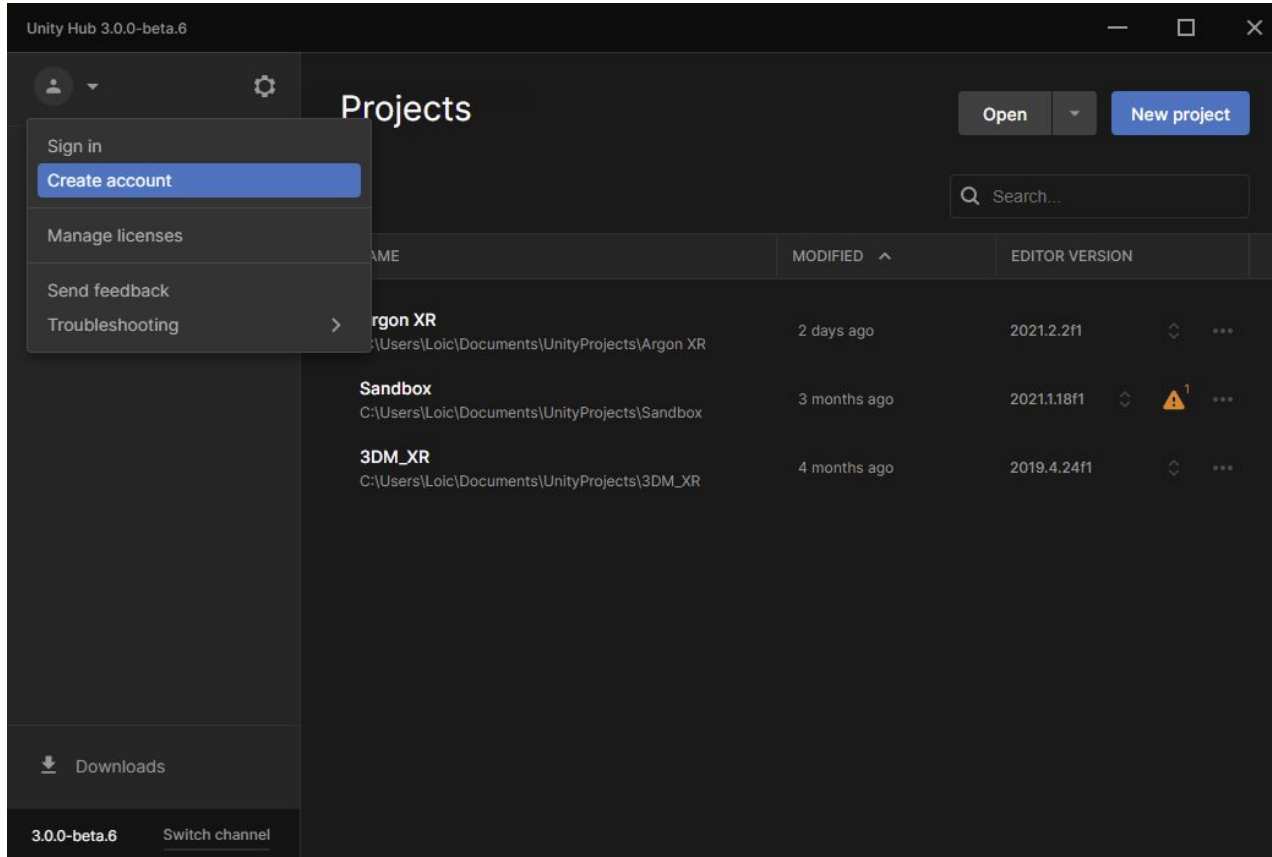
Unity Hub 3.0.0-beta.6

Sign in
Create account
Manage licenses
Send feedback
Troubleshooting

Projects

Open
New project

Search...

AME | MODIFIED | EDITOR VERSION
---|---|---
rgon XR :\Users\Loic\Documents\UnityProjects\Argon XR | 2 days ago | 2021.2.2f1
Sandbox C:\Users\Loic\Documents\UnityProjects\Sandbox | 3 months ago | 2021.1.18f1
3DM_XR C:\Users\Loic\Documents\UnityProjects\3DM_XR | 4 months ago | 2019.4.24f1

1

Downloads

3.0.0-beta.6
Switch channel